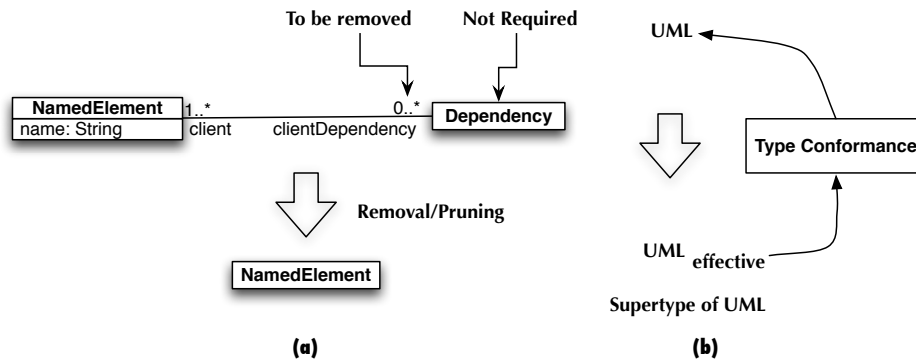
To be removed

Not Required

NamedElement

name: String

1..*

client

0..*

clientDependency

Dependency

Removal/Pruning

NamedElement

(a)

UML

Type Conformance

UML $_{\text{effective}}$

Supertype of UML

(b)